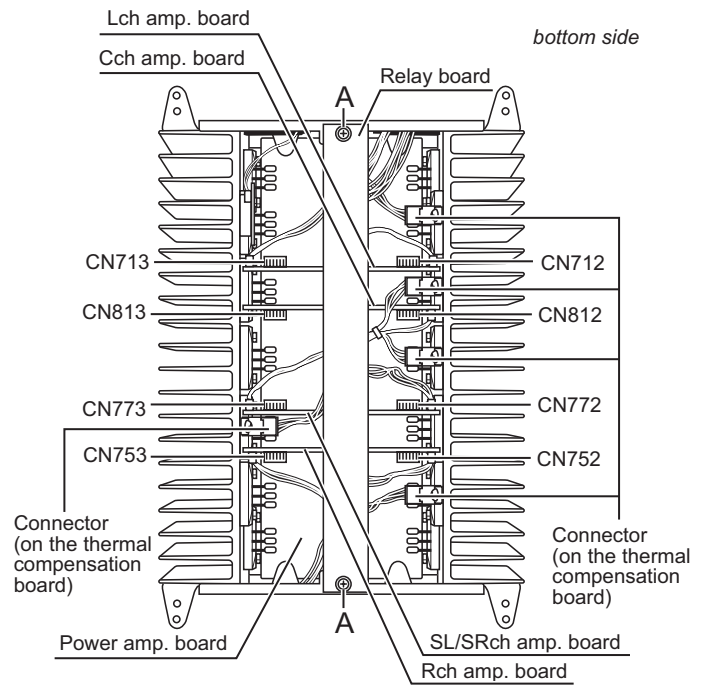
Lch amp. board

bottom side

Cch amp. board

Relay board

A

CN713

CN712

CN813

CN812

CN773

CN772

CN753

CN752

Connector (on the thermal compensation board)

Connector (on the thermal compensation board)

A

Power amp. board

SL/SRch amp. board

Rch amp. board